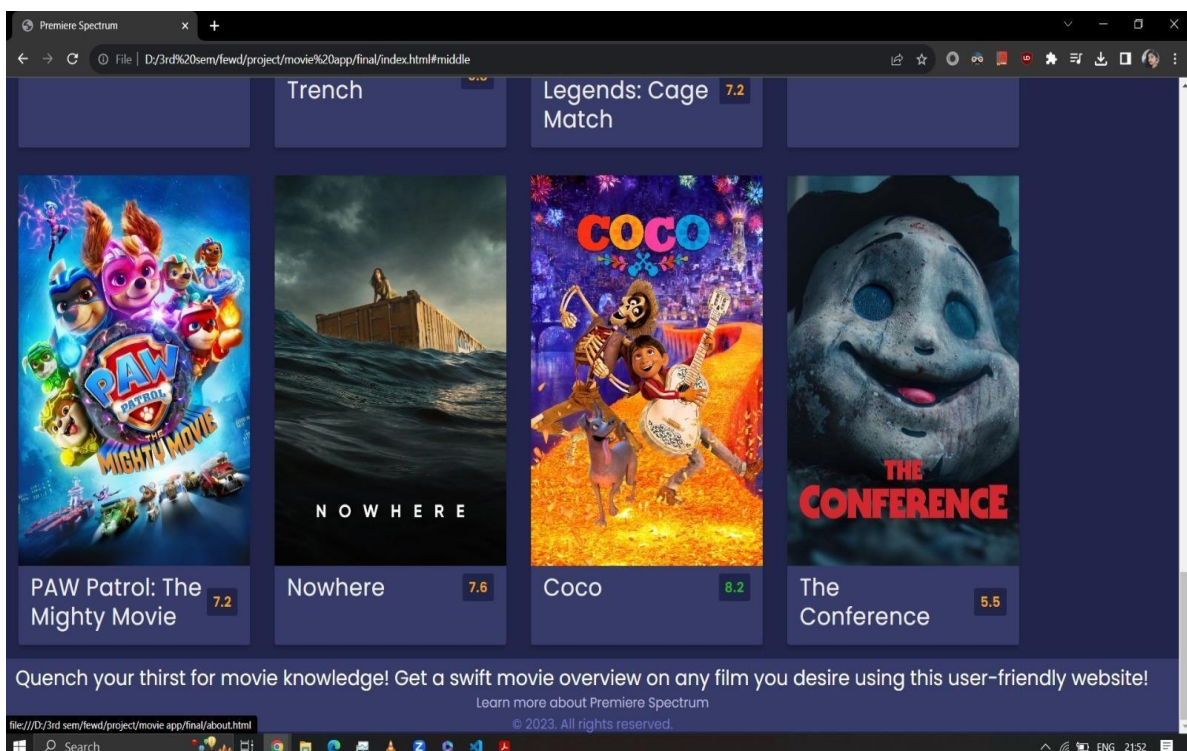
Premiere Spectrum

File | D:/3rd%20sem/fewd/project/movie%20app/final/index.html#middle

Trench

Legends: Cage Match 7.2

PAW PATROL THE MIGHTY MOVIE

NOWHERE

COCO

THE CONFERENCE

PAW Patrol: The Mighty Movie 7.2

Nowhere 7.6

Coco 8.2

The Conference 5.5

Quench your thirst for movie knowledge! Get a swift movie overview on any film you desire using this user-friendly website!

Learn more about Premiere Spectrum

© 2023. All rights reserved.

file:///D:/3rd sem/fewd/project/movie app/final/about.html

Search

ENG 21:52